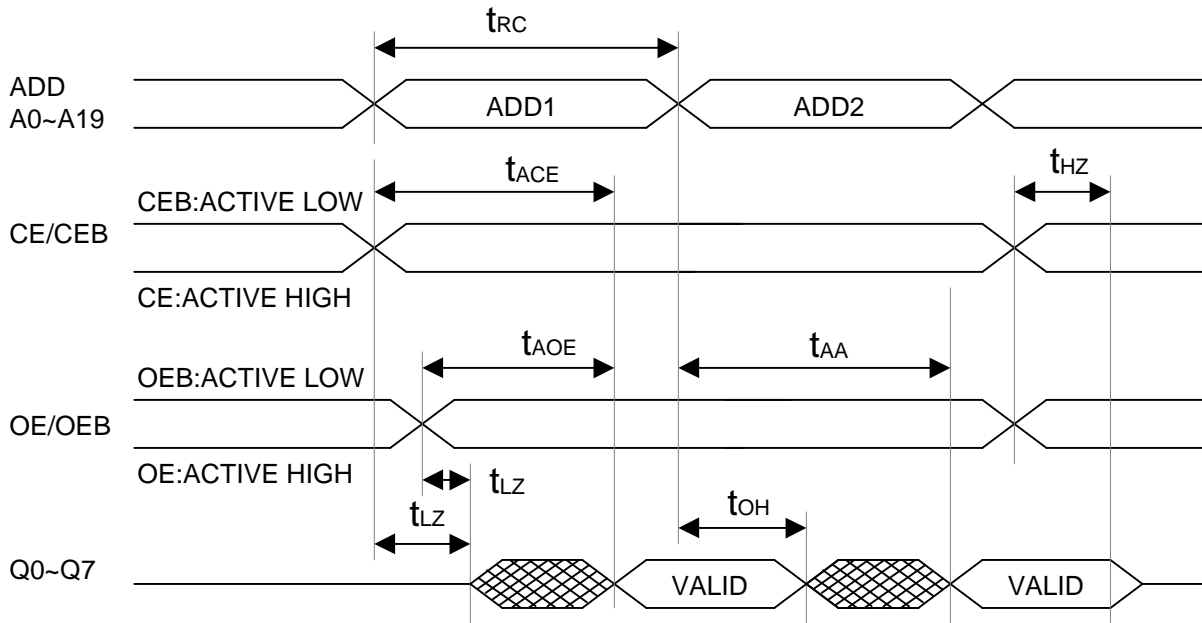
$t_{RC}$

ADD
A0~A19

ADD1

ADD2

$t_{ACE}$

$t_{HZ}$

CEB:ACTIVE LOW

CE/CEB

CE:ACTIVE HIGH

$t_{AOE}$

$t_{AA}$

OEB:ACTIVE LOW

OE/OEB

OE:ACTIVE HIGH

$t_{LZ}$

$t_{LZ}$

$t_{OH}$

Q0~Q7

VALID

VALID